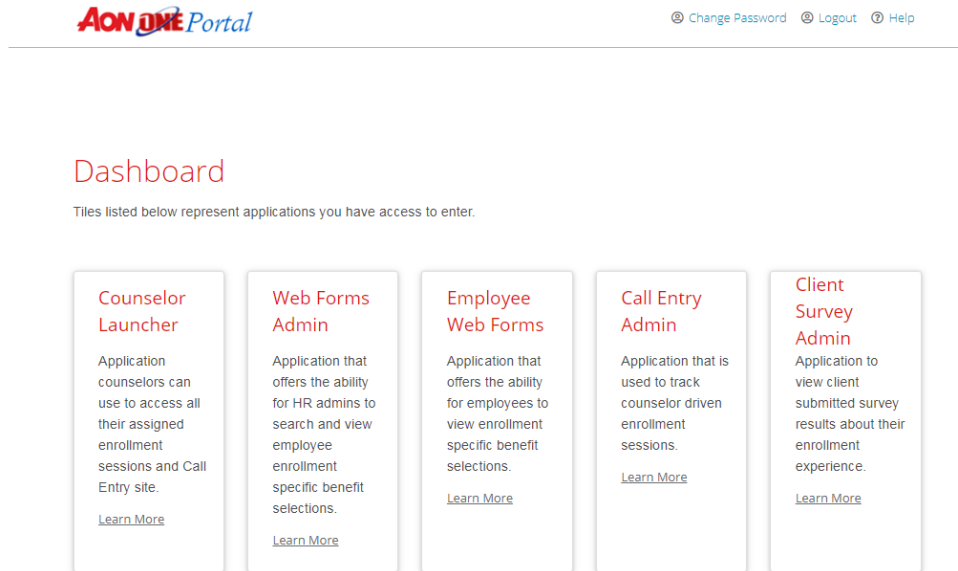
AON ONE Portal

Change Password Logout Help

Dashboard

Tiles listed below represent applications you have access to enter.

Counselor Launcher

Application counselors can use to access all their assigned enrollment sessions and Call Entry site.

Learn More

Web Forms Admin

Application that offers the ability for HR admins to search and view employee enrollment specific benefit selections.

Learn More

Employee Web Forms

Application that offers the ability for employees to view enrollment specific benefit selections.

Learn More

Call Entry Admin

Application that is used to track counselor driven enrollment sessions.

Learn More

Client Survey Admin

Application to view client submitted survey results about their enrollment experience.

Learn More